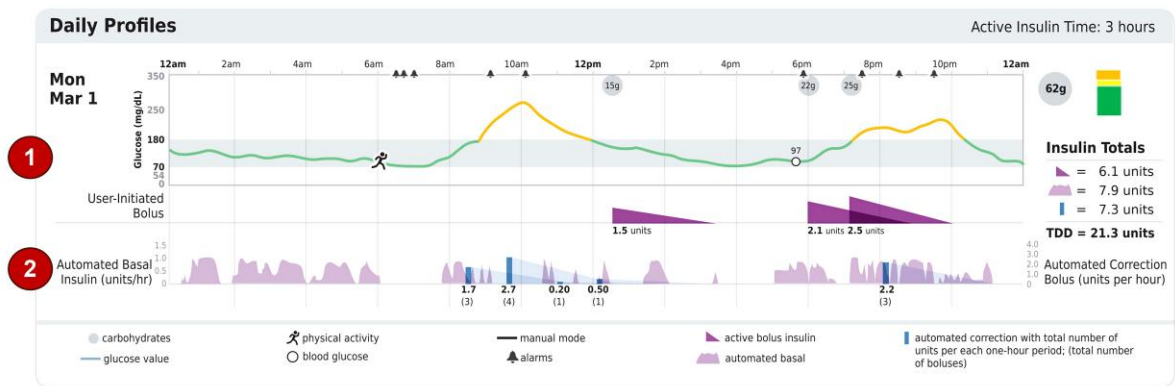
Daily Profiles

Active Insulin Time: 3 hours

12am 2am 4am 6am 8am 10am 12pm 2pm 4pm 6pm 8pm 10pm 12am

Mon
Mar 1

Glucose (mg/dL)

350
250
180
70
54
0

15g 22g 25g

97

62g

1

Insulin Totals

= 6.1 units
= 7.9 units
= 7.3 units

TDD = 21.3 units

User-Initiated Bolus

1.5 units 2.1 units 2.5 units

2

Automated Basal Insulin (units/hr)

1.5
1.0
0.5
0

1.7
(3)
2.7
(4)
0.20
(1)
0.50
(1)
2.2
(3)

4.0
3.0
2.0
1.0
0

Automated Correction Bolus (units per hour)

carbohydrates
glucose value
physical activity
blood glucose
manual mode
alarms
active bolus insulin
automated basal
automated correction with total number of units per each one-hour period; (total number of boluses)